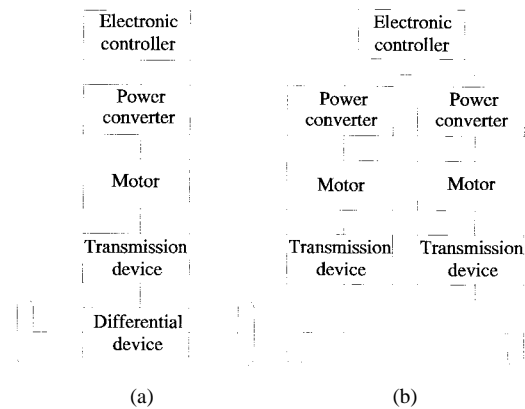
Electronic controller

Power converter

Motor

Transmission device

Differential device

(a)

Electronic controller

Power converter

Power converter

Motor

Motor

Transmission device

Transmission device

(b)